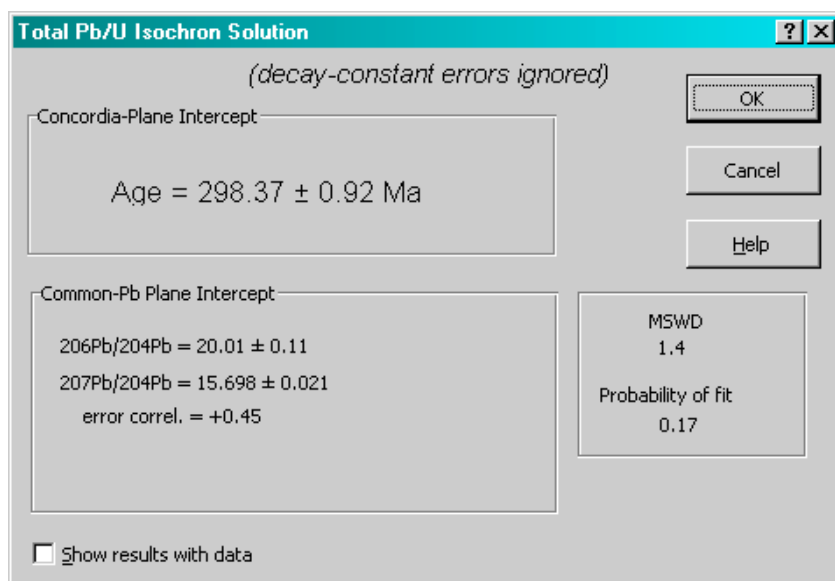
Total Pb/U Isochron Solution
? X

(decay-constant errors ignored)

OK

Cancel

Help

Concordia-Plane Intercept

Age = 298.37 ± 0.92 Ma

Common-Pb Plane Intercept

206Pb/204Pb = 20.01 ± 0.11

207Pb/204Pb = 15.698 ± 0.021

error correl. = +0.45

MSWD
1.4

Probability of fit
0.17

Show results with data